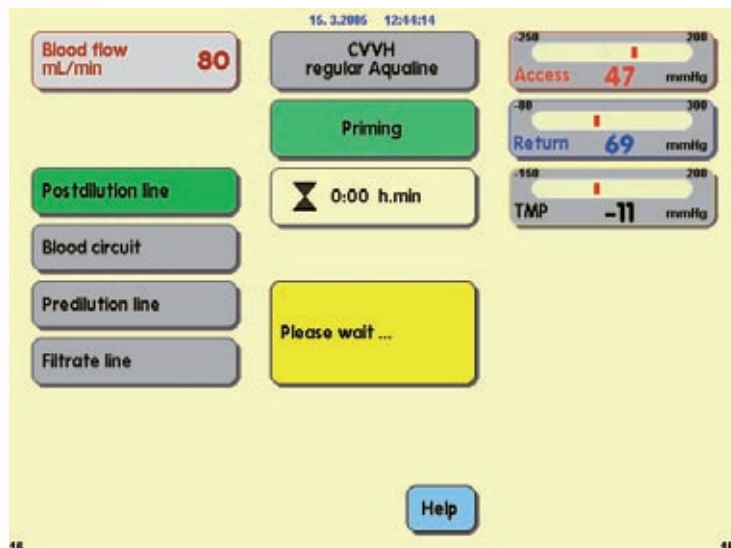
15. 3.2005 12:44:14

Blood flow mL/min 80

CVVH regular Aqualine

-250 200 Access 47 mmHg

-80 300 Return 69 mmHg

-150 200 TMP -11 mmHg

Priming

Postdilution line

0:00 h.min

Blood circuit

Predilution line

Please wait ...

Filtrate line

Help

48

48